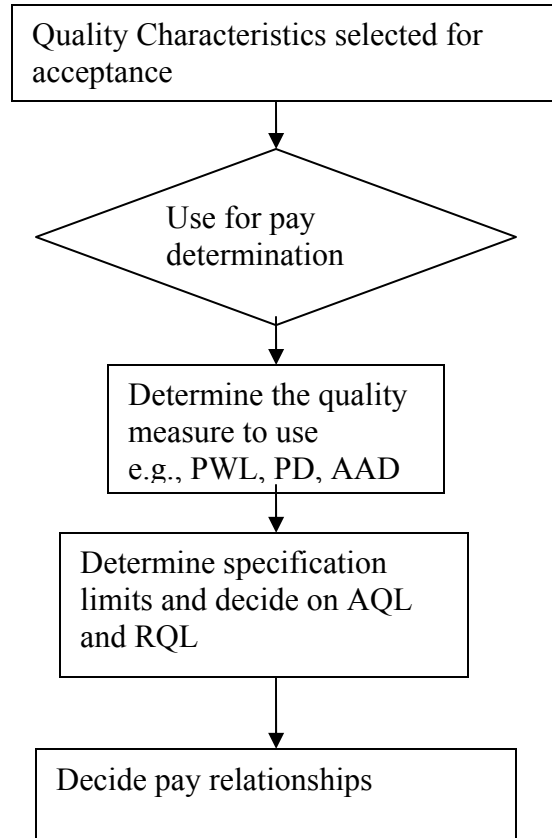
Quality Characteristics selected for acceptance

Use for pay determination

Determine the quality measure to use e.g., PWL, PD, AAD

Determine specification limits and decide on AQL and RQL

Decide pay relationships